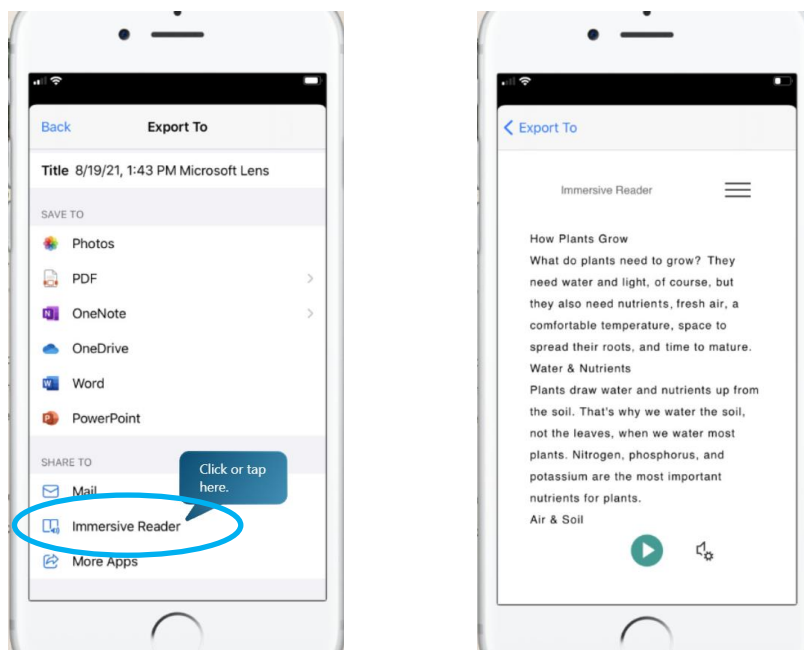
Back Export To

Title 8/19/21, 1:43 PM Microsoft Lens

SAVE TO

Photos

PDF

OneNote

OneDrive

Word

PowerPoint

SHARE TO

Mail

Immersive Reader

More Apps

Click or tap here.

Export To

Immersive Reader

How Plants Grow

What do plants need to grow? They need water and light, of course, but they also need nutrients, fresh air, a comfortable temperature, space to spread their roots, and time to mature.

Water & Nutrients

Plants draw water and nutrients up from the soil. That's why we water the soil, not the leaves, when we water most plants. Nitrogen, phosphorus, and potassium are the most important nutrients for plants.

Air & Soil